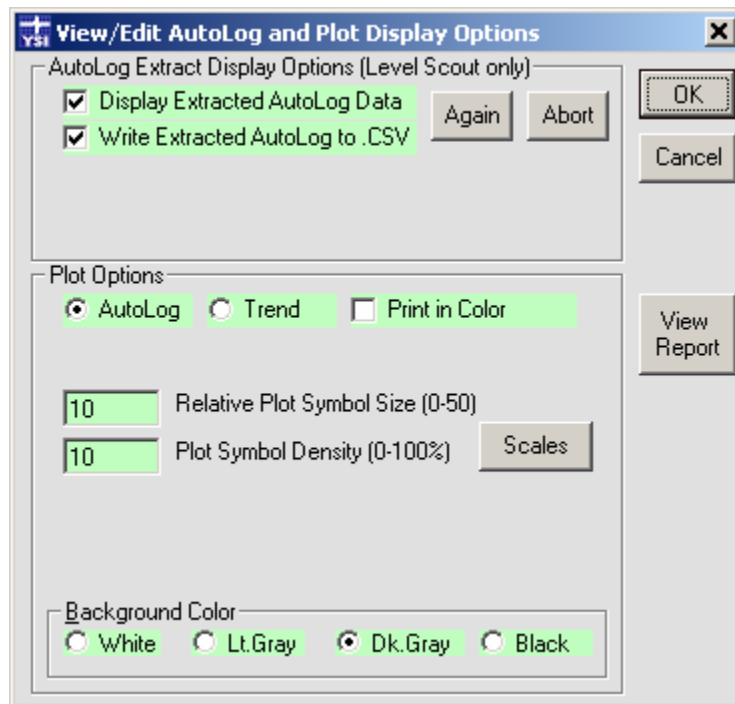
YSI View/Edit AutoLog and Plot Display Options

AutoLog Extract Display Options (Level Scout only)

Display Extracted AutoLog Data

Write Extracted AutoLog to .CSV

Again

Abort

OK

Cancel

Plot Options

AutoLog

Trend

Print in Color

View Report

10

Relative Plot Symbol Size (0-50)

10

Plot Symbol Density (0-100%)

Scales

Background Color

White

Lt.Gray

Dk.Gray

Black